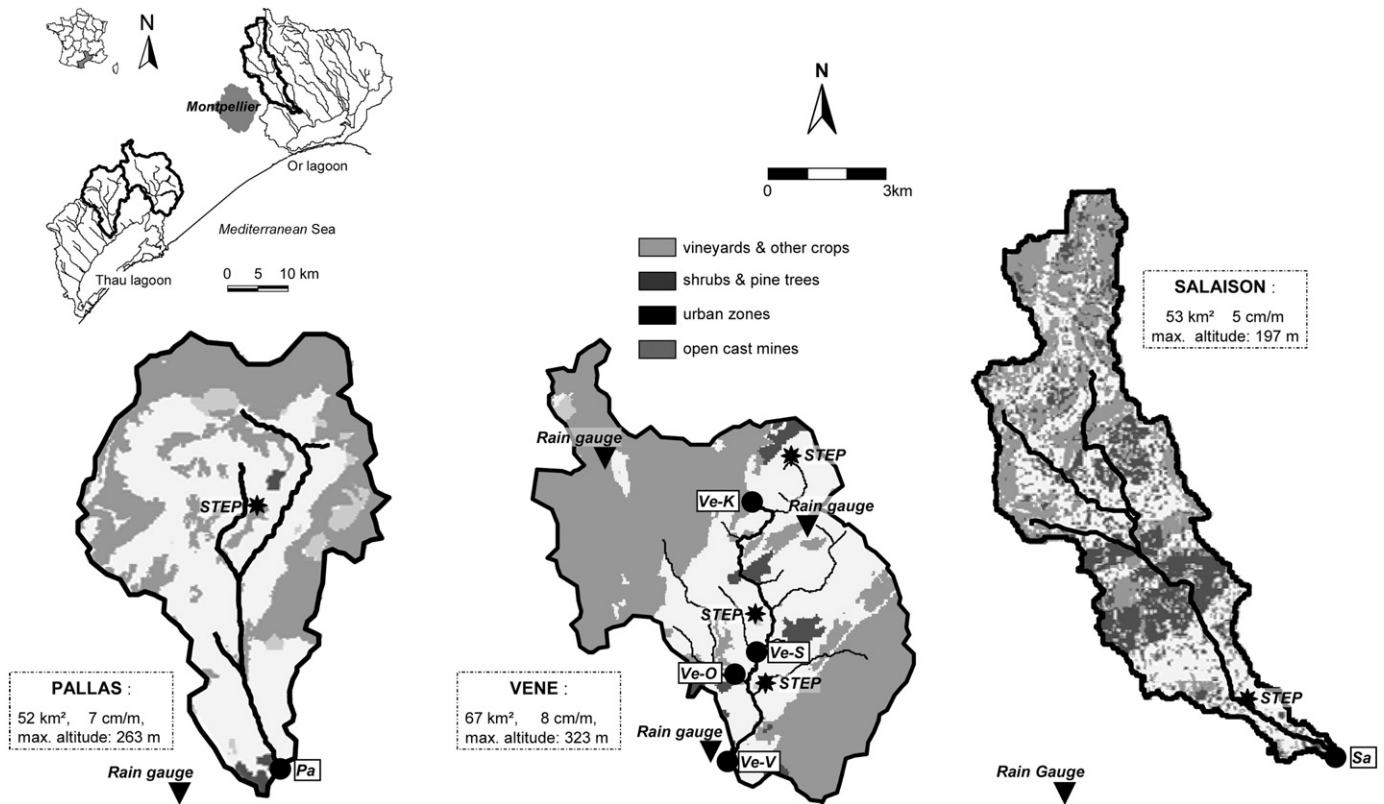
N

Montpellier

Or lagoon

Mediterranean Sea

Thau lagoon

0 5 10 km

N

0 3km

vineyards & other crops

shrubs & pine trees

urban zones

open cast mines

SALAISON :
53 km² 5 cm/m
max. altitude: 197 m

STEP

PALLAS :
52 km², 7 cm/m,
max. altitude: 263 m

Pa

Rain gauge

Rain gauge

STEP

Ve-K

Rain gauge

STEP

Ve-S

Ve-O

STEP

VENE :
67 km², 8 cm/m,
max. altitude: 323 m

Rain gauge

Ve-V

STEP

Sa

Rain Gauge